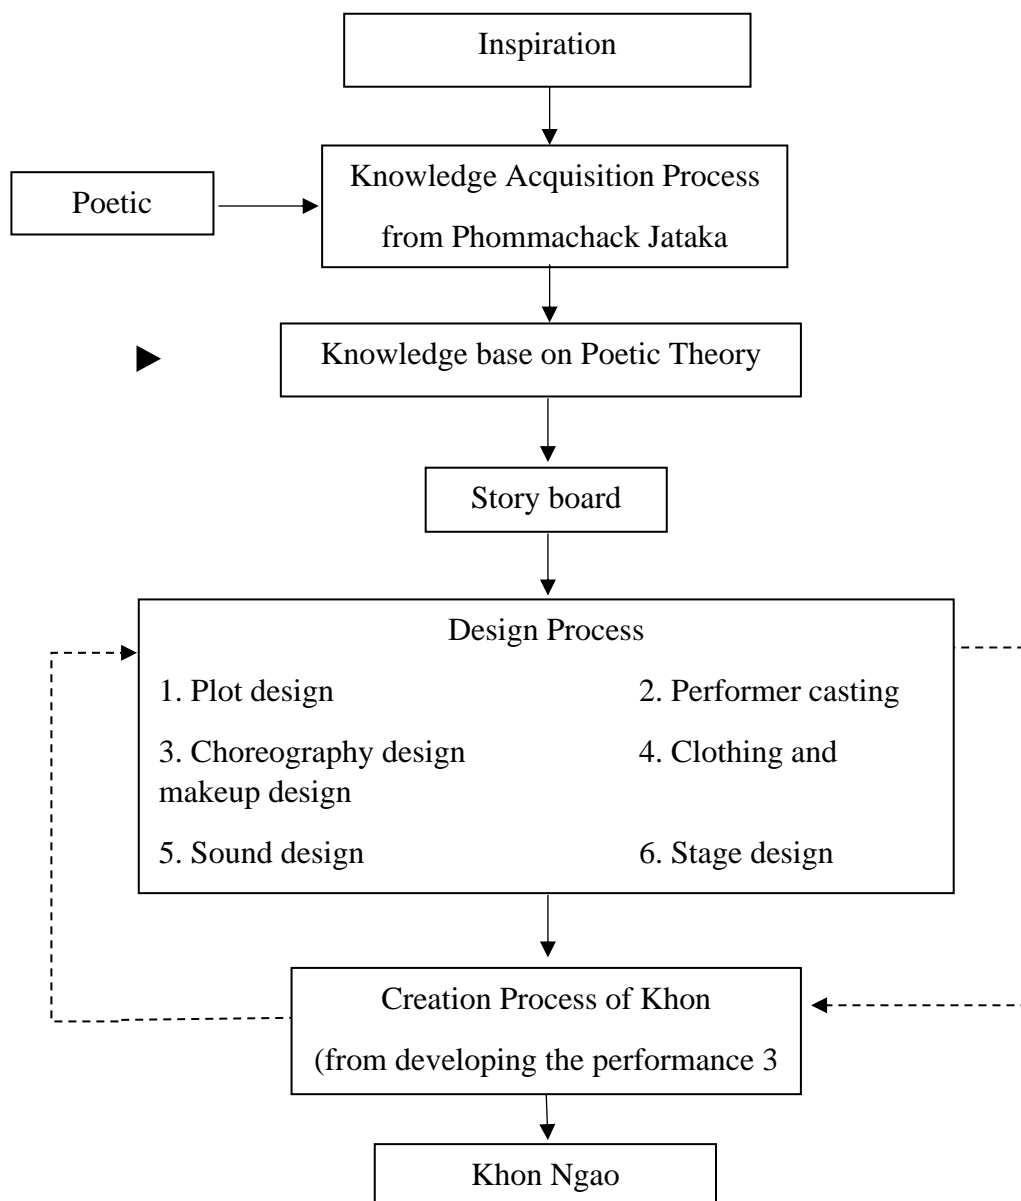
Inspiration

Poetic

Knowledge Acquisition Process from Phommachack Jataka

Knowledge base on Poetic Theory

Story board

Design Process

1. Plot design

2. Performer casting

3. Choreography design makeup design

4. Clothing and

5. Sound design

6. Stage design

Creation Process of Khon (from developing the performance 3

Khon Ngao